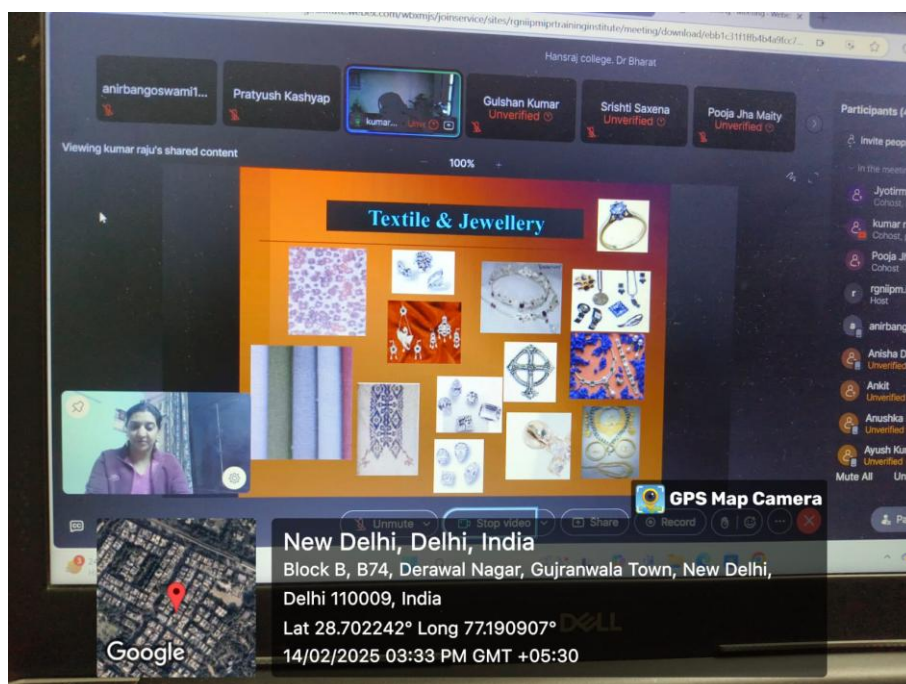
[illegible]webex.com/wbxmjs/joinservice/sites/rgniipmiprtraininginstitute/meeting/download/ebb1c31f1fb4b4a9fcc7...

Hansraj college, Dr Bharat

anirbangoswami1...

Pratyush Kashyap

kumar... Unve

Gulshan Kumar Unverified

Srishti Saxena Unverified

Pooja Jha Maity Unverified

Participants (4

Invite people

In the meeting

Jyotirm Cohost

kumar r Cohost

Pooja Jh Cohost

rgniipm. Host

anirbang

Anisha D Unverified

Ankit Unverified

Anushka Unverified

Ayush Ku Unverified

Mute All Un

Viewing kumar raju's shared content

100%

Textile & Jewellery

Unmute

Stop video

Share

Record

GPS Map Camera

New Delhi, Delhi, India

Block B, B74, Derawal Nagar, Gujranwala Town, New Delhi, Delhi 110009, India

Lat 28.702242° Long 77.190907°

14/02/2025 03:33 PM GMT +05:30

Google

DELL